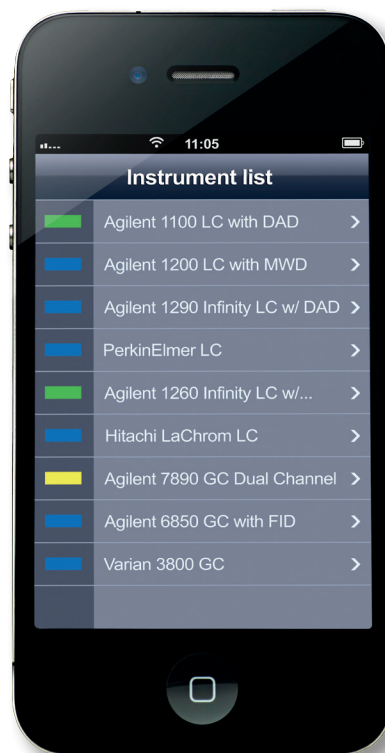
11:05

Instrument list

Agilent 1100 LC with DAD
Agilent 1200 LC with MWD
Agilent 1290 Infinity LC w/ DAD
PerkinElmer LC
Agilent 1260 Infinity LC w/...
Hitachi LaChrom LC
Agilent 7890 GC Dual Channel
Agilent 6850 GC with FID
Varian 3800 GC